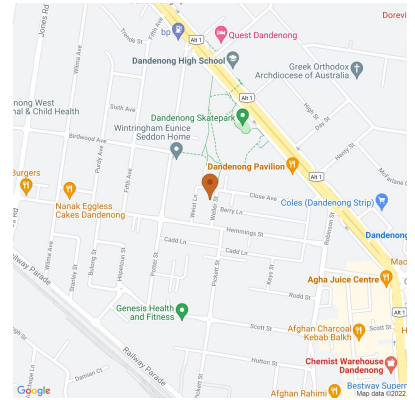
Jones Rd
Trundle St
Fifth Ave
bp
Quest Dandenong
Dorevi
Dandenong High School
Greek Orthodox Archdiocese of Australia
Alt 1
Dandenong West Maternal & Child Health
Wisteria Ave
Sixth Ave
Birdwood Ave
Purdy Ave
Fifth Ave
Dandenong Skatepark
Wintringham Eunice Seddon Home
High St
Day St
Henty St
Alt 1
Burgers
Nanak Eggless Cakes Dandenong
Dandenong Pavilion
Close Ave
West Ln
Wallal St
Berry Ln
Coles (Dandenong Strip)
McCrae St
Hemmings St
Robinson St
Dandenong
Mac
Cadd Ln
Cadd Ln
Railway Parade
Stanley St
Bulong St
Haydon St
Potter St
Keys St
Agha Juice Centre
Rodd St
Genesis Health and Fitness
Pickett St
Scott St
Scott St
Afghan Charcoal Kebab Balkh
Hutton St
Railway Parade
Damian Ct
Chemist Warehouse Dandenong
Bestway Superm
Afghan Rahimi
Google
Map data ©2022